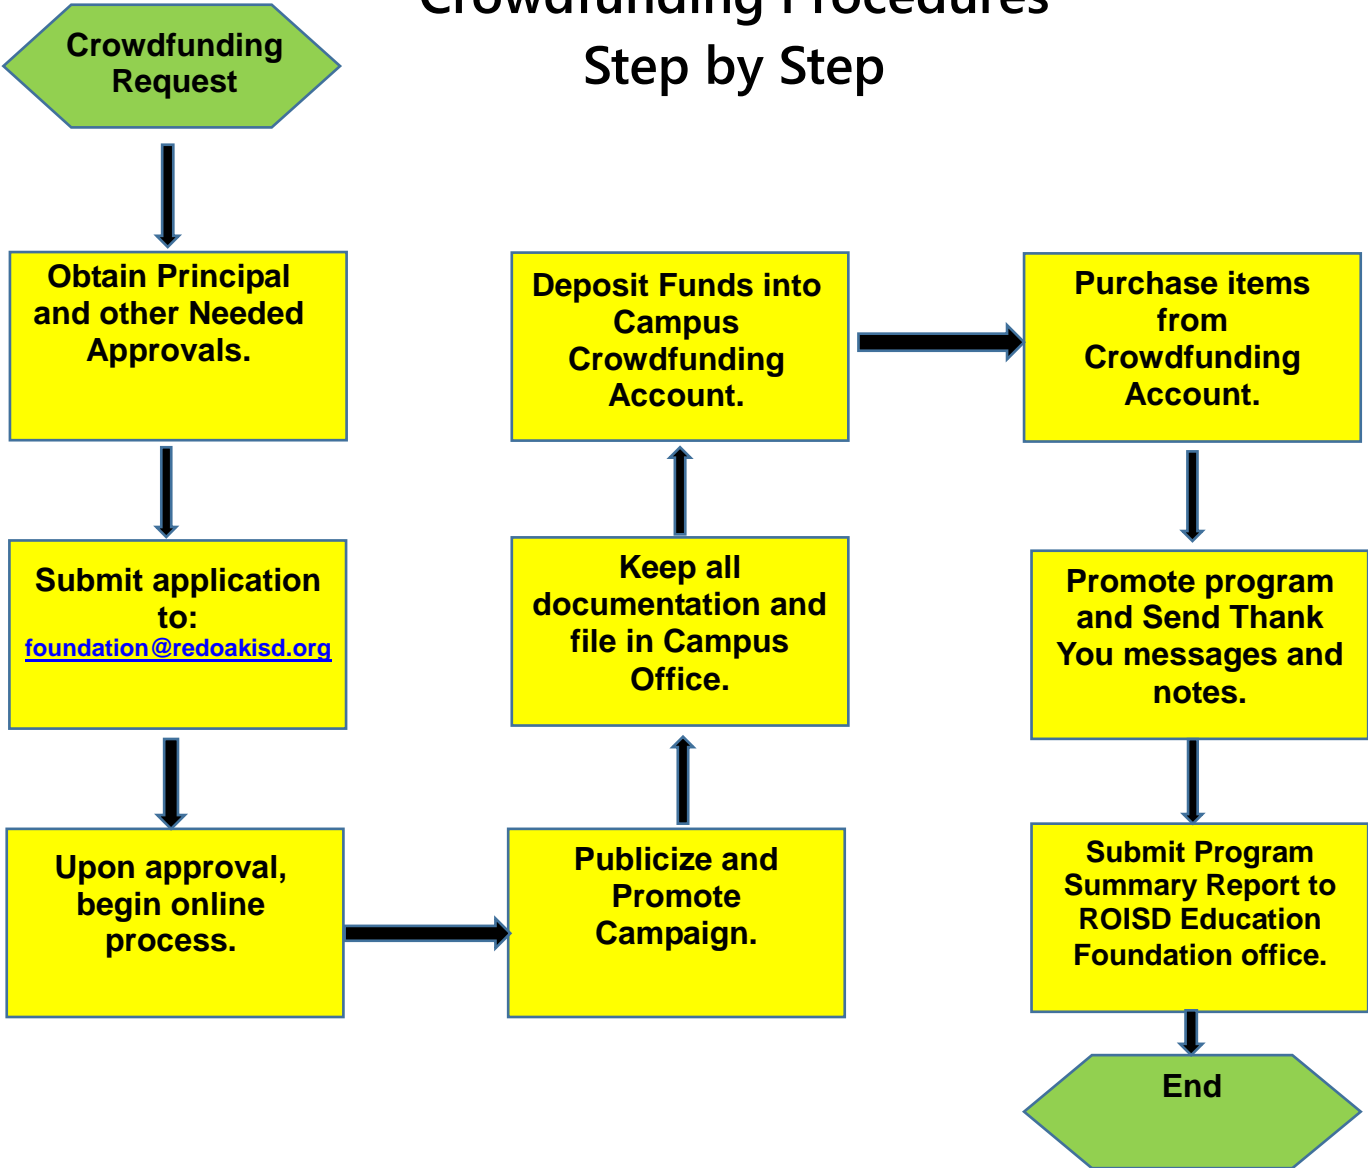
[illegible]

Step by Step

Crowdfunding Request

Obtain Principal and other Needed Approvals.

Submit application to: foundation@redoakisd.org

Upon approval, begin online process.

Publicize and Promote Campaign.

Keep all documentation and file in Campus Office.

Deposit Funds into Campus Crowdfunding Account.

Purchase items from Crowdfunding Account.

Promote program and Send Thank You messages and notes.

Submit Program Summary Report to ROISD Education Foundation office.

End